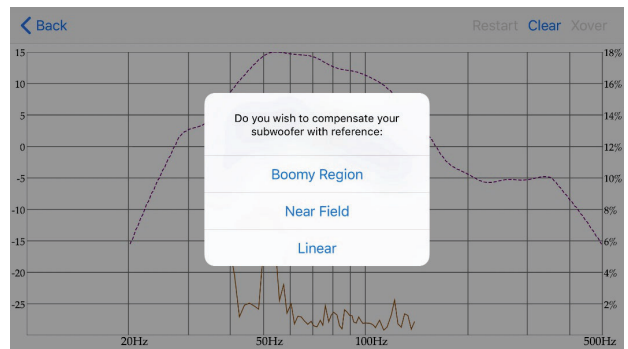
Back

Restart Clear Xover

15
10
5
0
-5
-10
-15
-20
-25

18%
16%
14%
12%
10%
8%
6%
4%
2%

20Hz
50Hz
100Hz
500Hz

Do you wish to compensate your subwoofer with reference:

Boomy Region

Near Field

Linear